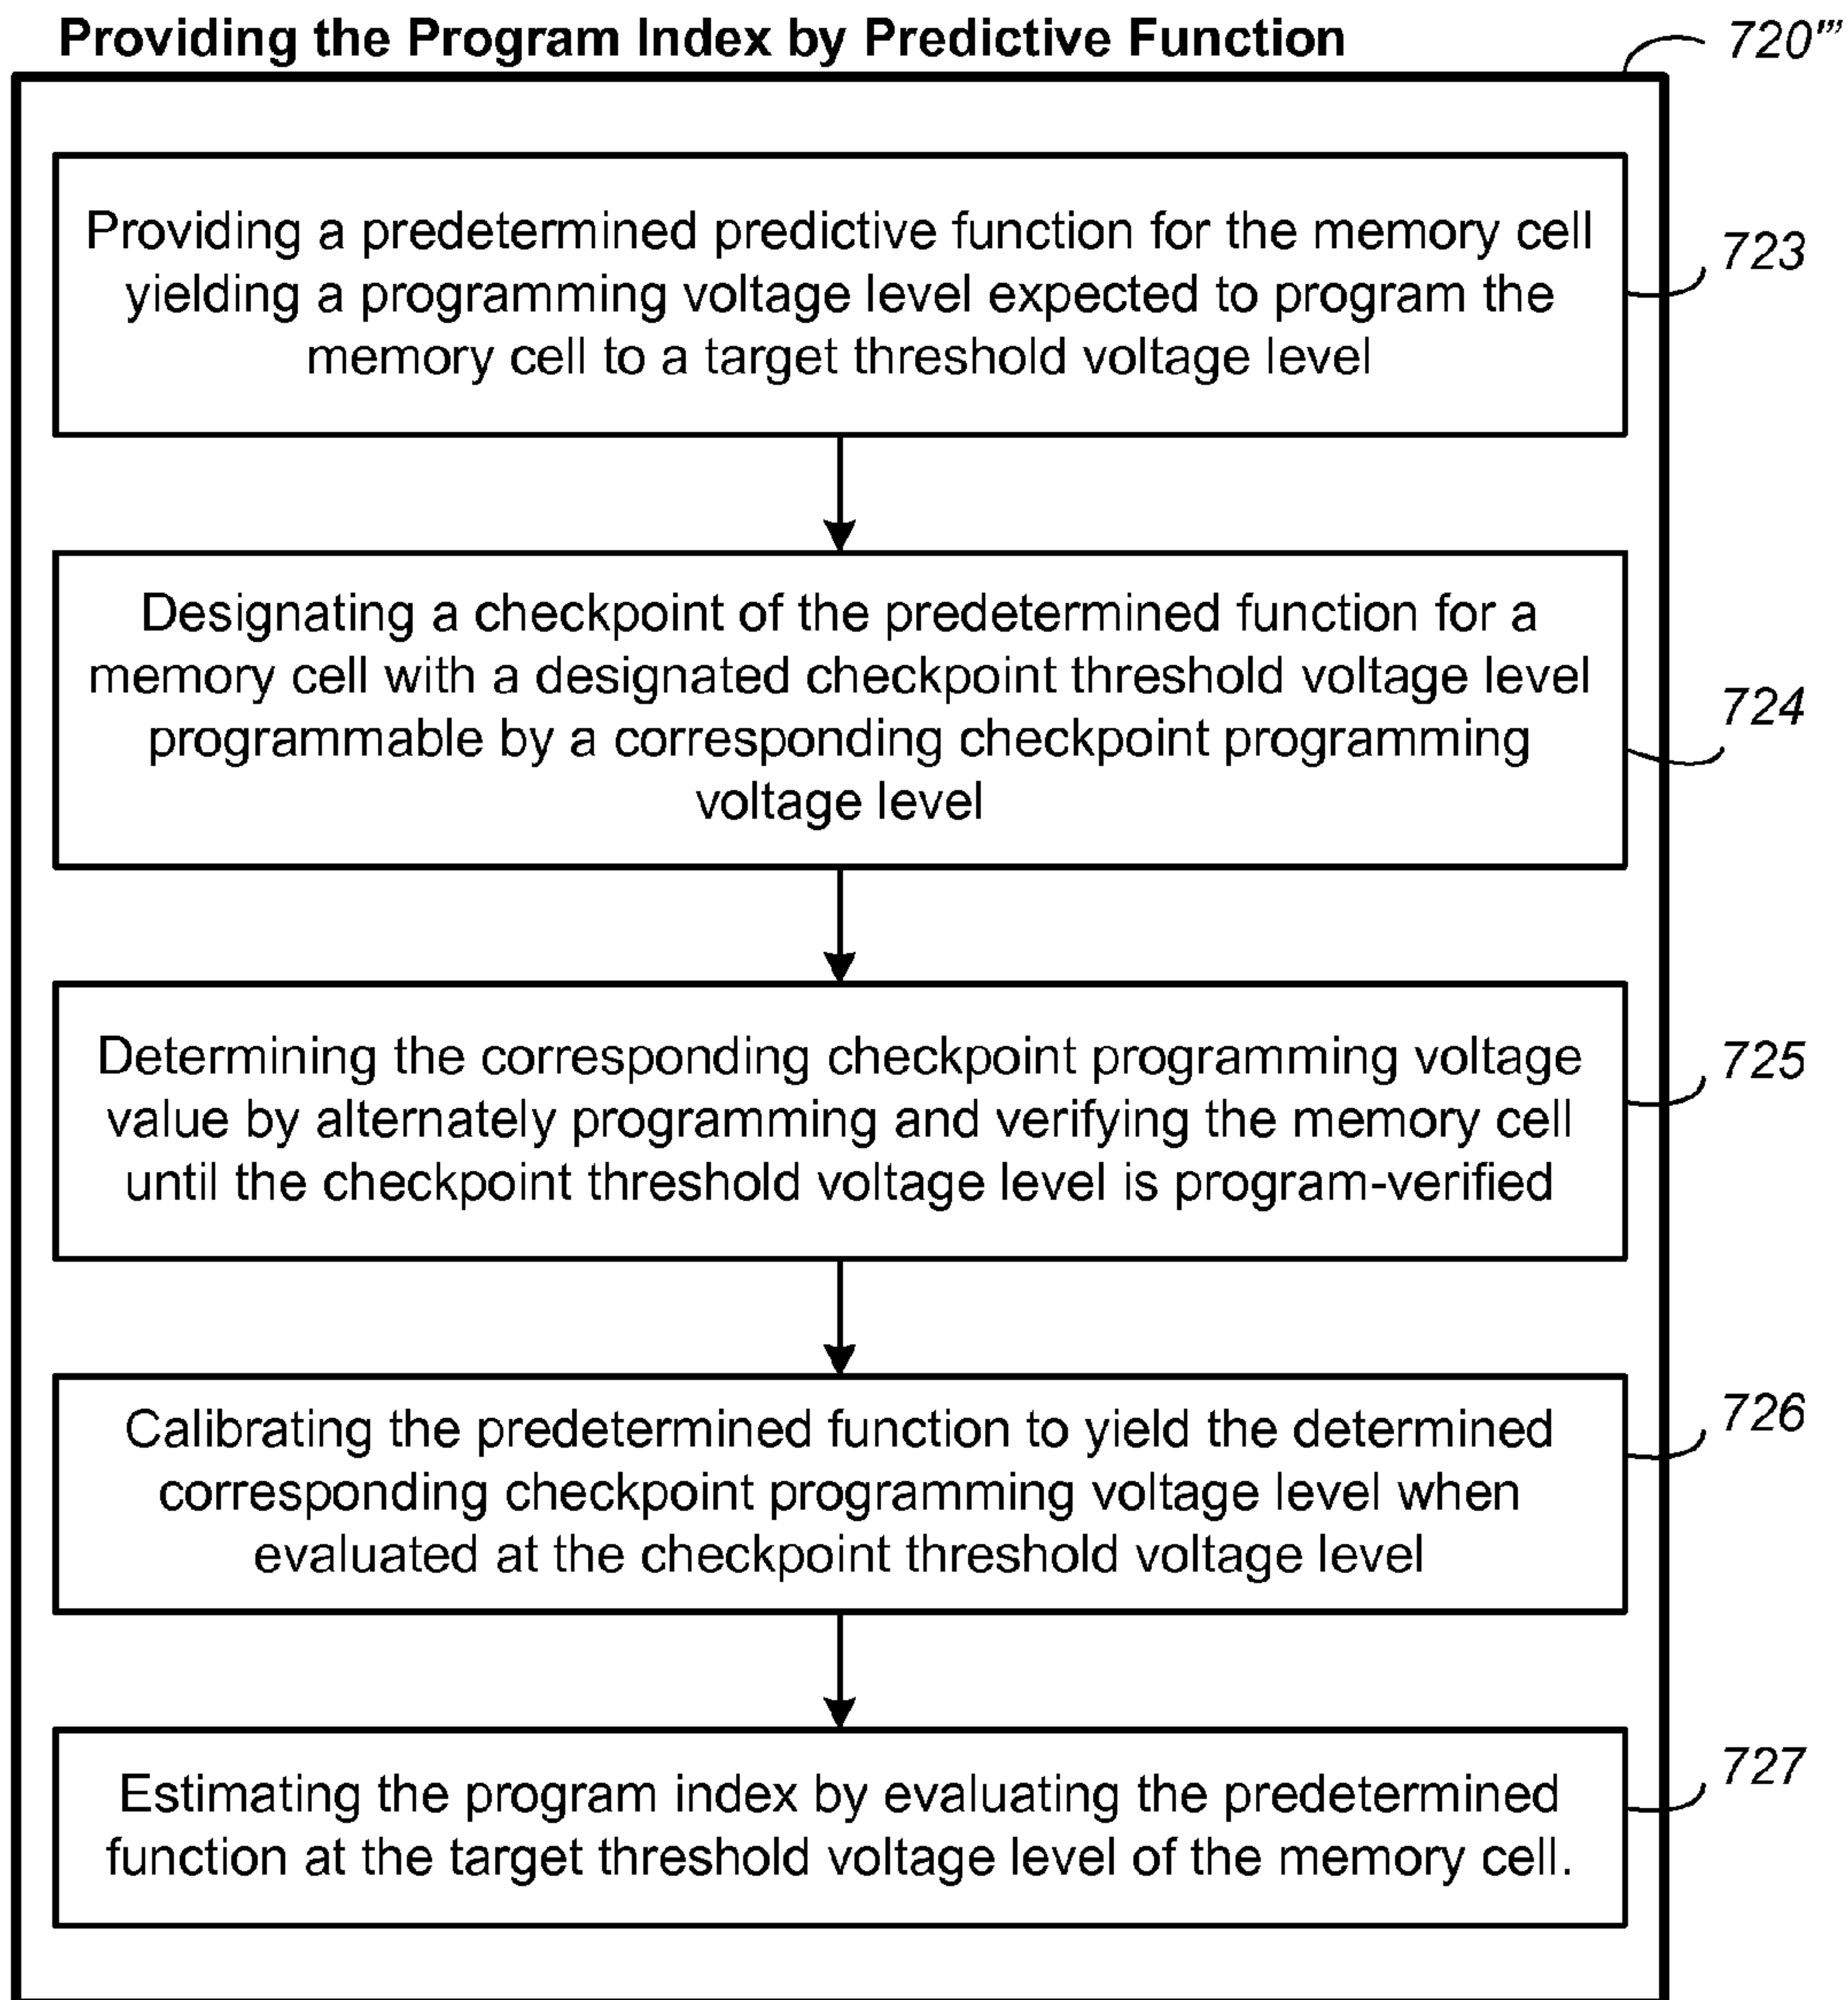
Providing the Program Index by Predictive Function

720'''

Providing a predetermined predictive function for the memory cell yielding a programming voltage level expected to program the memory cell to a target threshold voltage level

723

Designating a checkpoint of the predetermined function for a memory cell with a designated checkpoint threshold voltage level programmable by a corresponding checkpoint programming voltage level

724

Determining the corresponding checkpoint programming voltage value by alternately programming and verifying the memory cell until the checkpoint threshold voltage level is program-verified

725

Calibrating the predetermined function to yield the determined corresponding checkpoint programming voltage level when evaluated at the checkpoint threshold voltage level

726

Estimating the program index by evaluating the predetermined function at the target threshold voltage level of the memory cell.

727